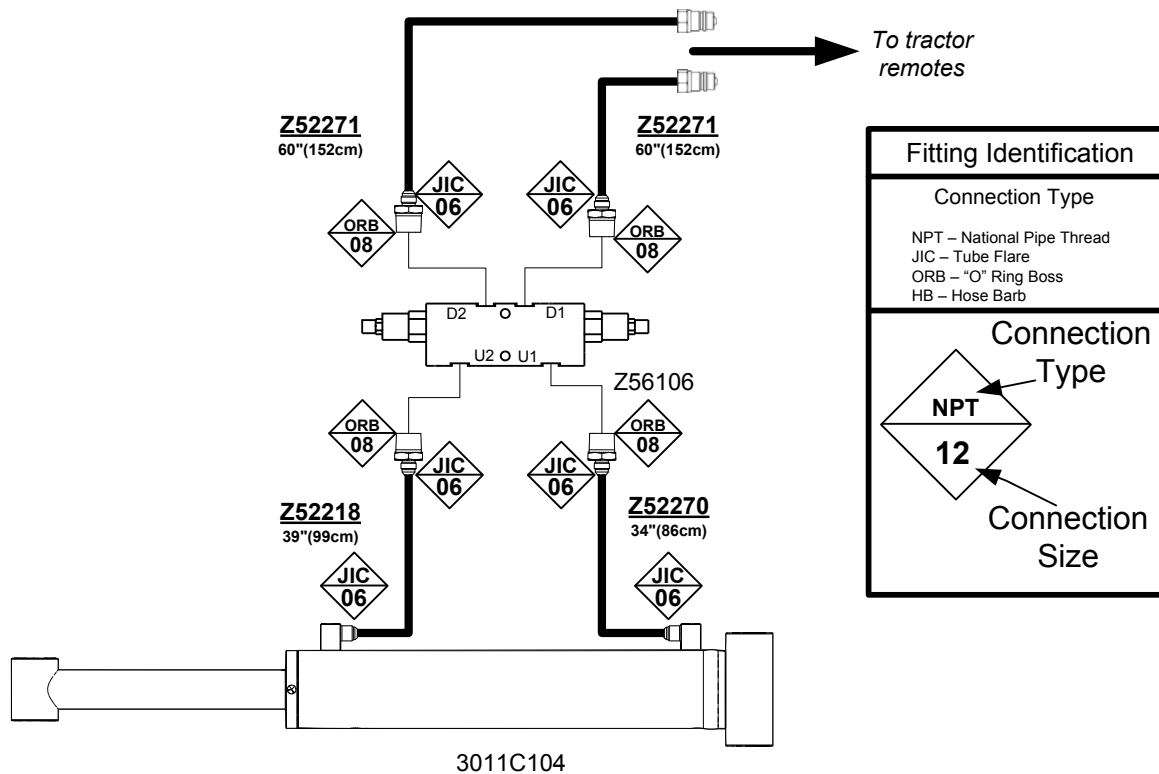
To tractor remotes

Z52271
60"(152cm)

Z52271
60"(152cm)

JIC 06

JIC 06

ORB 08

ORB 08

D2

D1

U2

U1

Z56106

ORB 08

ORB 08

JIC 06

JIC 06

Z52218
39"(99cm)

Z52270
34"(86cm)

JIC 06

JIC 06

3011C104

Fitting Identification

Connection Type

NPT – National Pipe Thread
JIC – Tube Flare
ORB – "O" Ring Boss
HB – Hose Barb

Connection Type

NPT

12

Connection Size